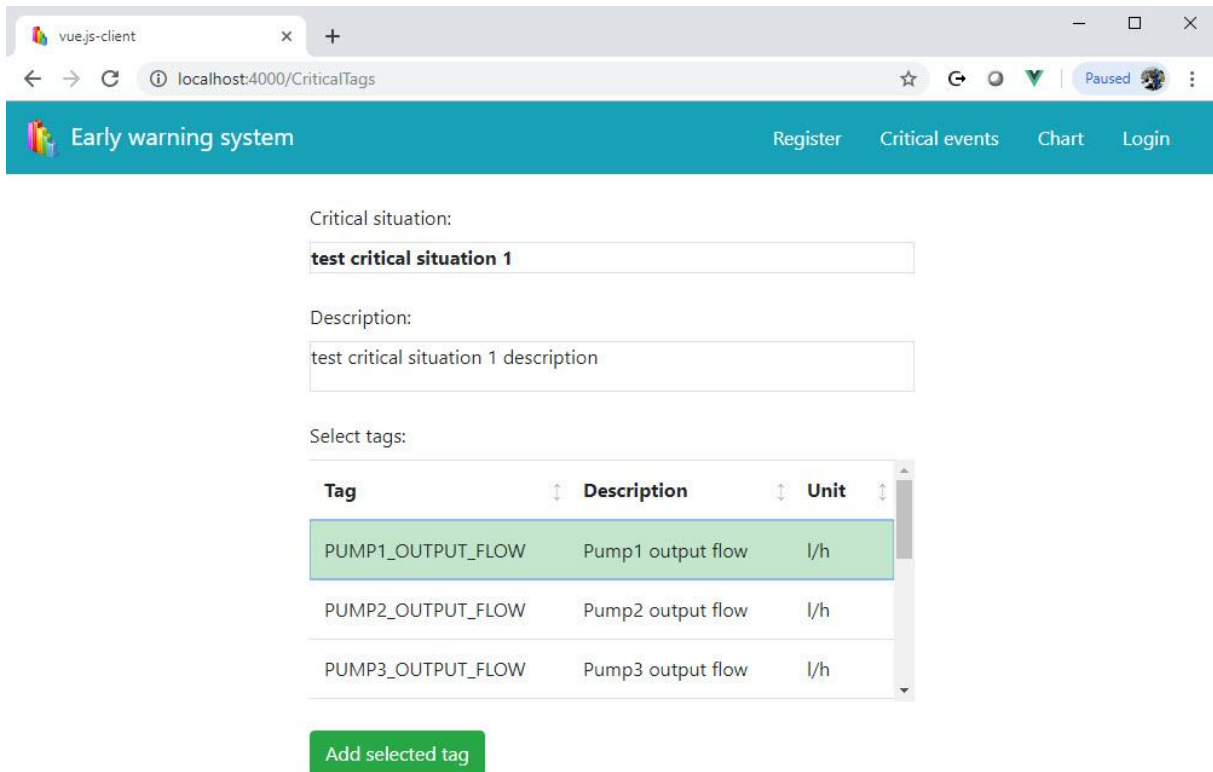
vue.js-client

localhost:4000/CriticalTags

Paused

Early warning system

Register Critical events Chart Login

Critical situation:

test critical situation 1

Description:

test critical situation 1 description

Select tags:

| Tag | Description | Unit |
|---|---|---|
| PUMP1_OUTPUT_FLOW | Pump1 output flow | l/h |
| PUMP2_OUTPUT_FLOW | Pump2 output flow | l/h |
| PUMP3_OUTPUT_FLOW | Pump3 output flow | l/h |

Add selected tag